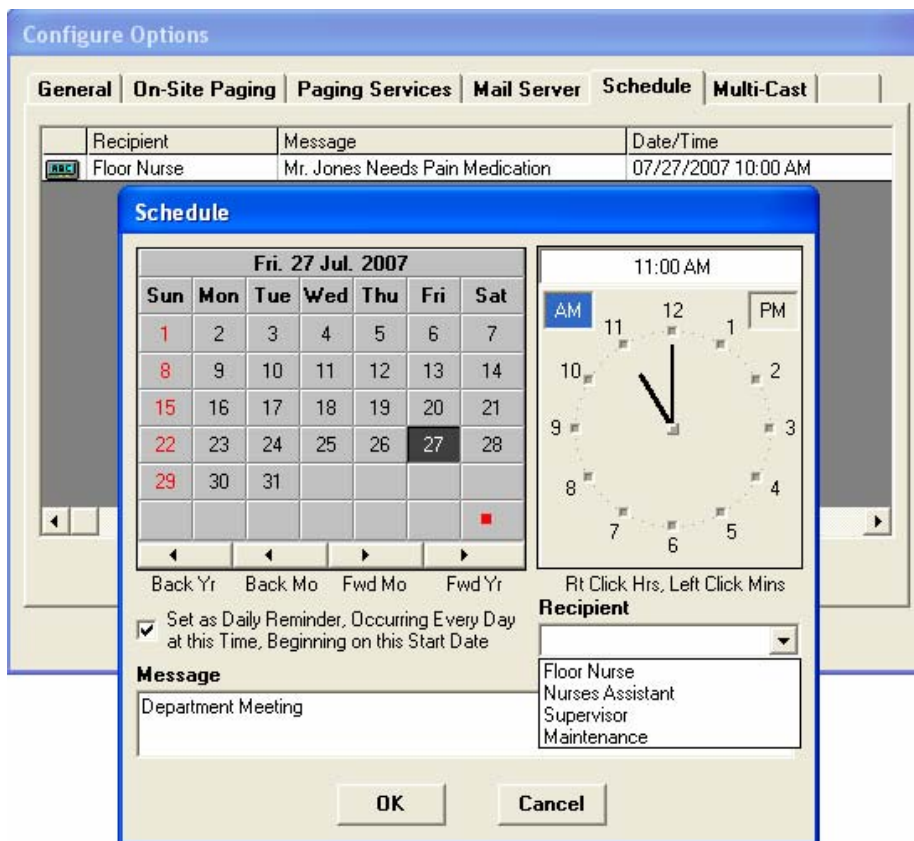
Configure Options

General | On-Site Paging | Paging Services | Mail Server | Schedule | Multi-Cast

| | Recipient | Message | Date/Time |
|---|---|---|---|
| | Floor Nurse | Mr. Jones Needs Pain Medication | 07/27/2007 10:00 AM |

Schedule

Fri. 27 Jul. 2007

| Sun | Mon | Tue | Wed | Thu | Fri | Sat |
|---|---|---|---|---|---|---|
| 1 | 2 | 3 | 4 | 5 | 6 | 7 |
| 8 | 9 | 10 | 11 | 12 | 13 | 14 |
| 15 | 16 | 17 | 18 | 19 | 20 | 21 |
| 22 | 23 | 24 | 25 | 26 | 27 | 28 |
| 29 | 30 | 31 | | | | |

Back Yr Back Mo Fwd Mo Fwd Yr

11:00 AM

AM PM

12 1 2 3 4 5 6 7 8 9 10 11

Rt Click Hrs, Left Click Mins

Set as Daily Reminder, Occurring Every Day at this Time, Beginning on this Start Date

Recipient

Floor Nurse
Nurses Assistant
Supervisor
Maintenance

Message

Department Meeting

OK Cancel